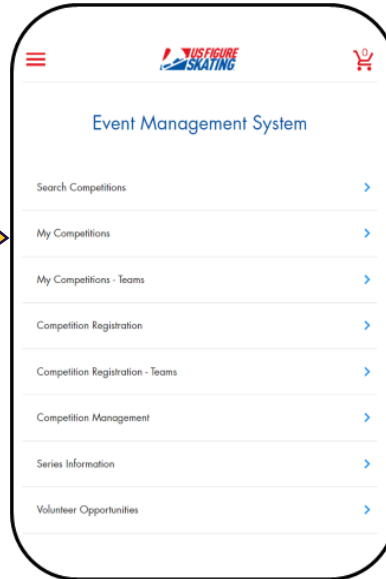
US FIGURE SKATING

0

Event Management System

Search Competitions

My Competitions

My Competitions - Teams

Competition Registration

Competition Registration - Teams

Competition Management

Series Information

Volunteer Opportunities